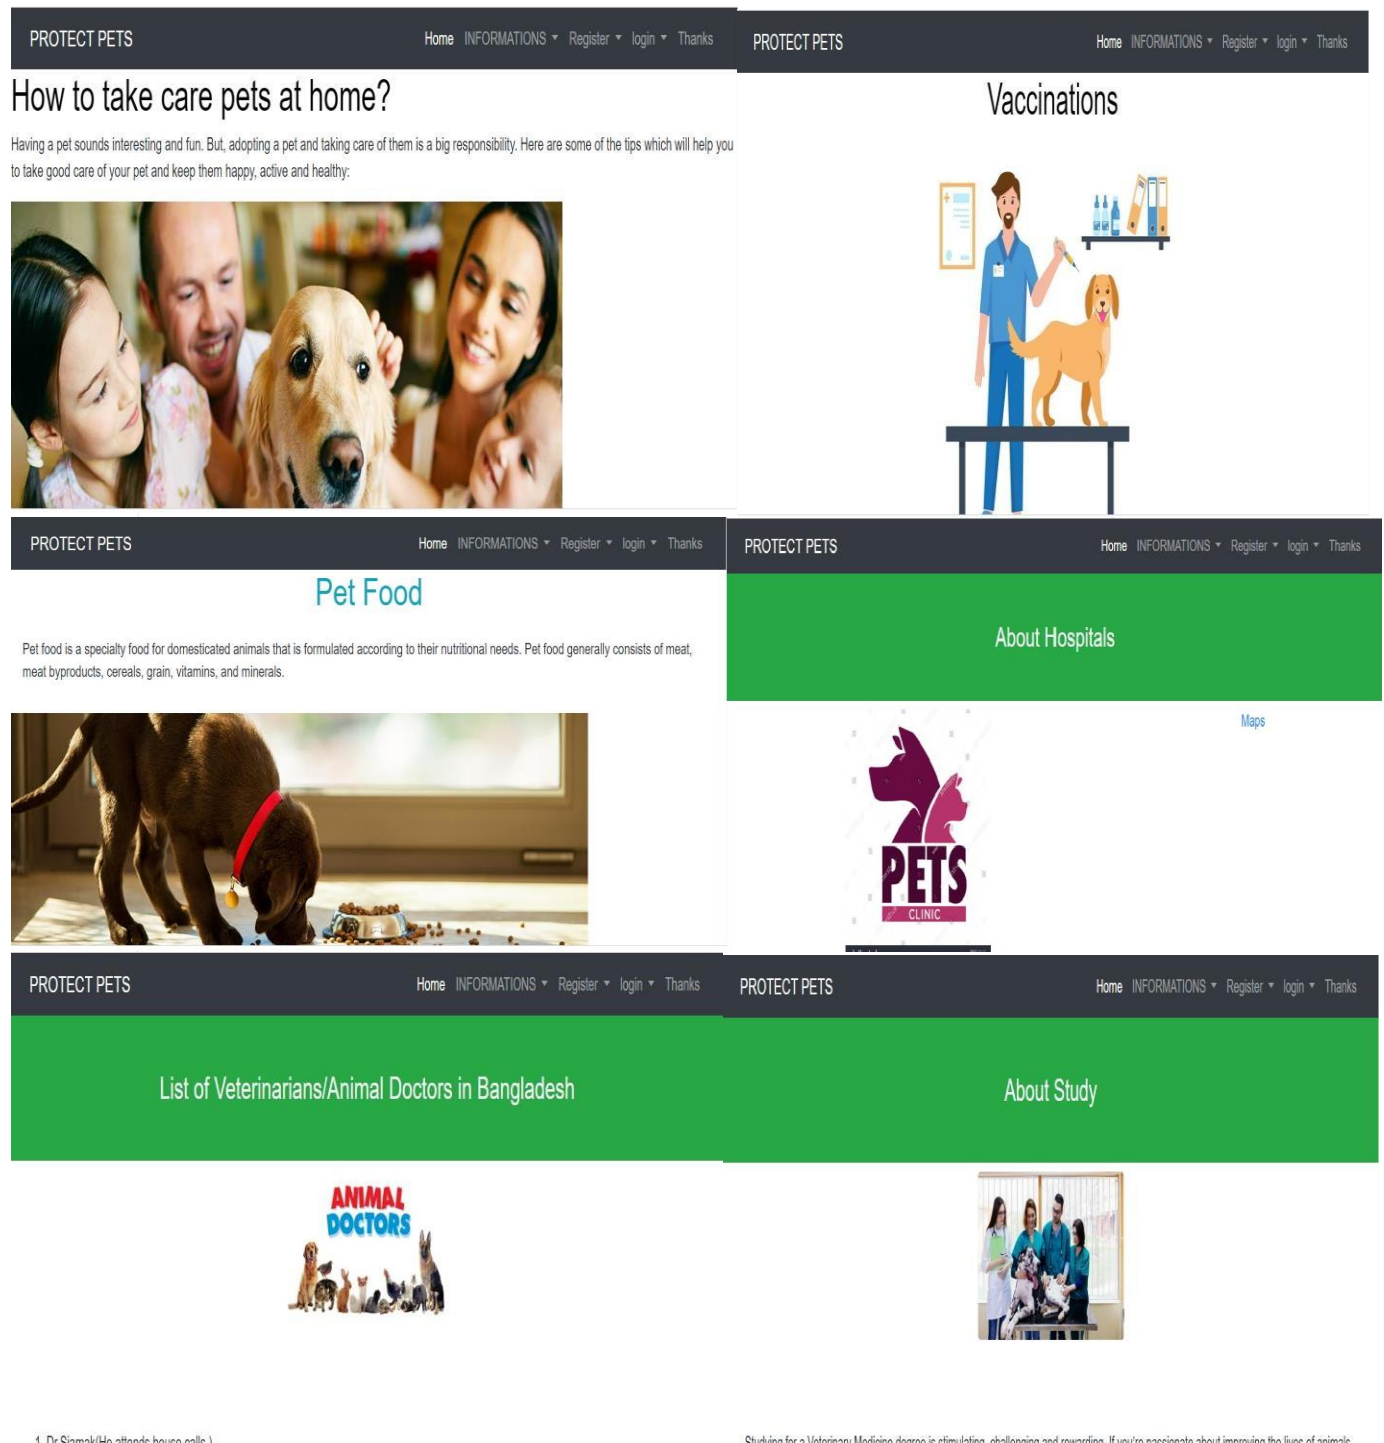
PROTECT PETS

Home INFORMATIONS Register login Thanks

How to take care pets at home?

Having a pet sounds interesting and fun. But, adopting a pet and taking care of them is a big responsibility. Here are some of the tips which will help you to take good care of your pet and keep them happy, active and healthy:

PROTECT PETS

Home INFORMATIONS Register login Thanks

Vaccinations

PROTECT PETS

Home INFORMATIONS Register login Thanks

Pet Food

Pet food is a specialty food for domesticated animals that is formulated according to their nutritional needs. Pet food generally consists of meat, meat byproducts, cereals, grain, vitamins, and minerals.

PROTECT PETS

Home INFORMATIONS Register login Thanks

About Hospitals

Maps

PETS
CLINIC

PROTECT PETS

Home INFORMATIONS Register login Thanks

List of Veterinarians/Animal Doctors in Bangladesh

ANIMAL DOCTORS

1. Dr Siamak(He attends house calls.)

PROTECT PETS

Home INFORMATIONS Register login Thanks

About Study

Studying for a Veterinary Medicine degree is stimulating, challenging and rewarding. If you're passionate about improving the lives of animals